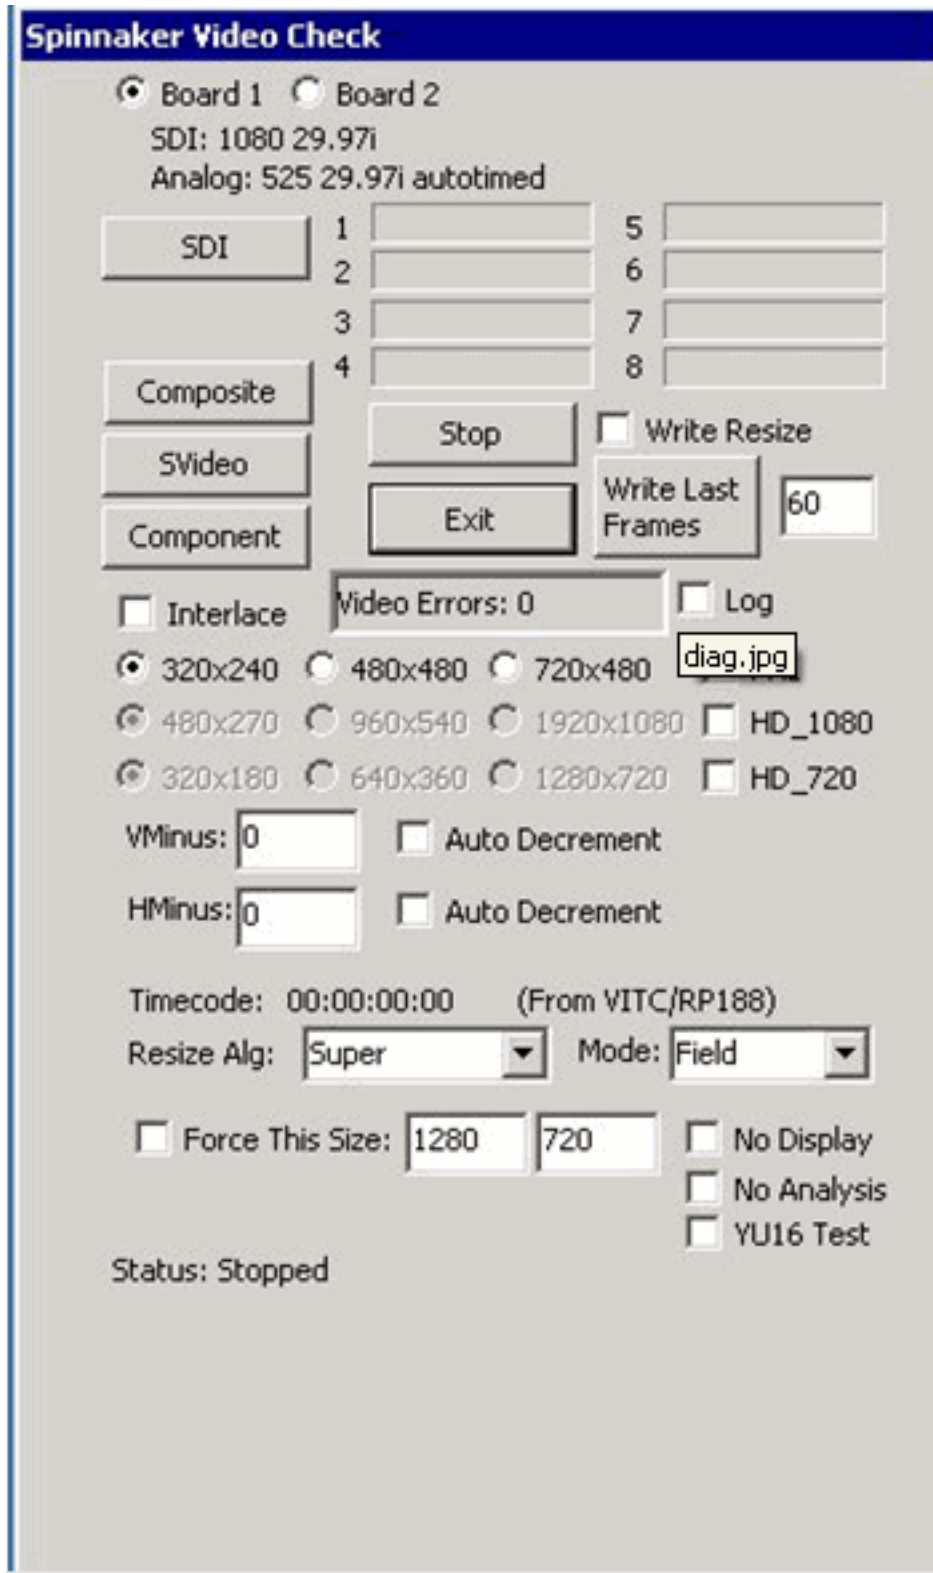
Spinnaker Video Check

Board 1 Board 2

SDI: 1080 29.97i

Analog: 525 29.97i autotimed

SDI

1
2
3
4

5
6
7
8

Composite

SVideo

Component

Stop

Exit

Write Resize

Write Last Frames

60

Interlace

Video Errors: 0

Log

diag.jpg

320x240 480x480 720x480

480x270 960x540 1920x1080 HD_1080

320x180 640x360 1280x720 HD_720

VMinus: 0 Auto Decrement

HMinus: 0 Auto Decrement

Timecode: 00:00:00:00 (From VITC/RP188)

Resize Alg: Super Mode: Field

Force This Size: 1280 720

No Display

No Analysis

YU16 Test

Status: Stopped